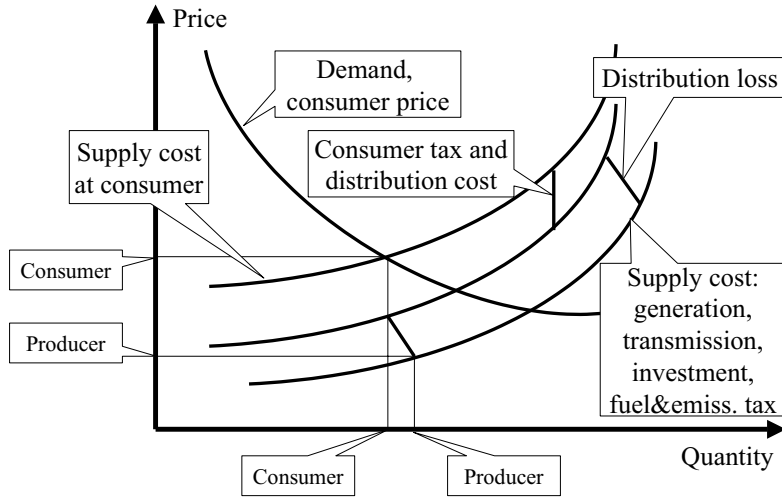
Price

Demand, consumer price

Distribution loss

Supply cost at consumer

Consumer tax and distribution cost

Consumer

Supply cost: generation, transmission, investment, fuel&emiss. tax

Producer

Consumer

Producer

Quantity